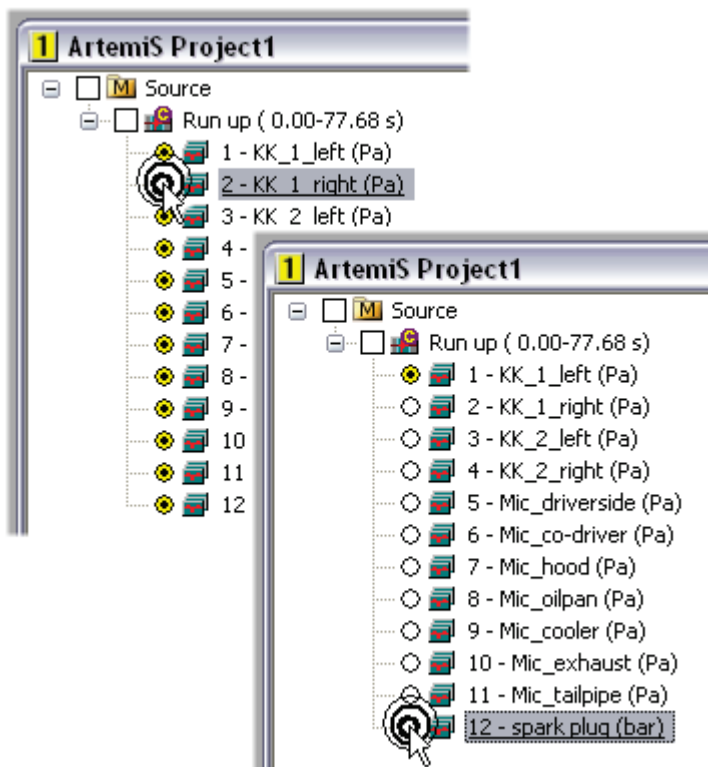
1 ArtemiS Project1

M Source

Run up ( 0.00-77.68 s)

1 - KK_1_left (Pa)

2 - KK_1_right (Pa)

3 - KK_2_left (Pa)

4 -

5 -

6 -

7 -

8 -

9 -

10

11

12

1 ArtemiS Project1

M Source

Run up ( 0.00-77.68 s)

1 - KK_1_left (Pa)

2 - KK_1_right (Pa)

3 - KK_2_left (Pa)

4 - KK_2_right (Pa)

5 - Mic_driverside (Pa)

6 - Mic_co-driver (Pa)

7 - Mic_hood (Pa)

8 - Mic_oilpan (Pa)

9 - Mic_cooler (Pa)

10 - Mic_exhaust (Pa)

11 - Mic_tailpipe (Pa)

12 - spark plug (bar)